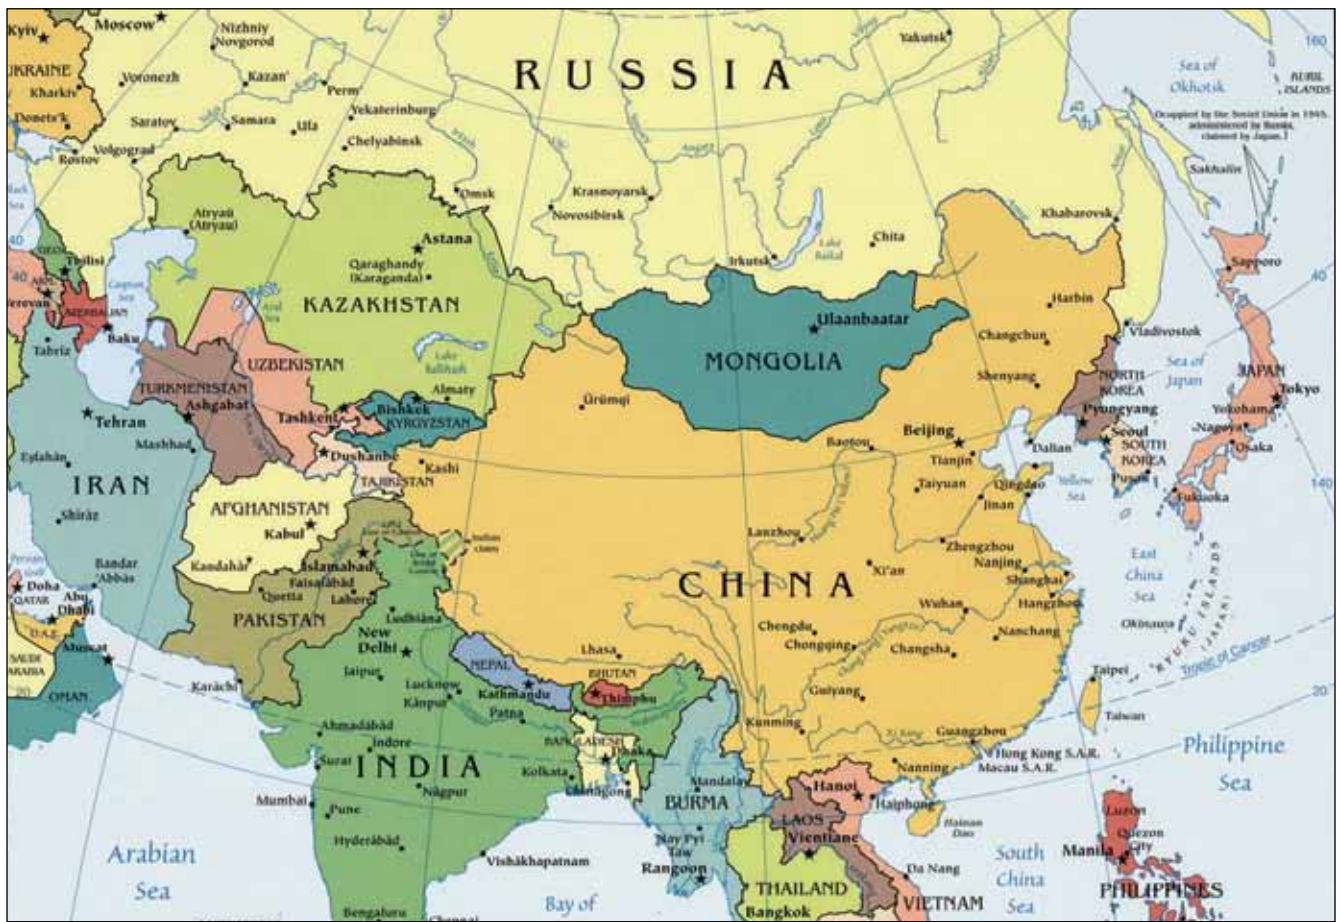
Kyiv Moscow Nizhniy Novgorod Yakutsk
RUSSIA
Sea of Okhotsk
KURIL ISLANDS
Occupied by the Soviet Union in 1945, administered by Russia, claimed by Japan.
UKRAINE Kharkiv Voronezh Kazan' Perm Donets'k Saratov Samara Ufa Yekaterinburg Chelyabinsk Rostov Volgograd
Sakhalin
Omsk Krasnoyarsk Novosibirsk Khabarovsk
Atyrau (Atyrau) Astana Qaraghandy (Karaganda) Irkutsk Lake Baikal Chita
Tbilisi Caspian Sea Aral Sea
KAZAKHSTAN
Sapporo
Yerevan ARMENIA AZERBAIJAN Baku
Harbin
Ulaanbaatar
MONGOLIA
Vladivostok
Changchun
Sea of Japan
Tabriz UZBEKISTAN Lake Balkhash Shenyang
NORTH KOREA JAPAN Tokyo
TURKMENISTAN Ashgabat Tashkent Almaty Bishkek KYRGYZSTAN Ürümqi
Tehran
Pyongyang Seoul Yokohama Nagoya Osaka
Mashhad Dushanbe TAJIKISTAN Kashi Baotou Beijing Tianjin Dalian SOUTH KOREA Pusan
Eşfahān Taiyuan Qingdao Yellow Sea Fukuoka
IRAN AFGHANISTAN Kabul Jinan
Shīrāz Islamabad Lanzhou Zhengzhou Nanjing
Bandar Abbās Kandahār Faisalābād Lahore Quetta Xi'an Shanghai East China Sea
Doha QATAR Abu Dhabi U.A.E. PAKISTAN Ludhiāna CHINA Hangzhou
SAUDI ARABIA Muscat OMAN New Delhi Wuhan Nanchang Okinawa
Lhasa Chengdu Chongqing Changsha RYUKYU ISLANDS (JAPAN)
NEPAL BHUTAN Thimphu Taipei Tropic of Cancer
Karāchi Jaipur Lucknow Kānpur Kathmandu Guiyang
Patna Kunming Taiwan
Ahmadābād Indore BANGLADESH Dhaka Guangzhou
Hong Kong S.A.R. Macau S.A.R. Philippine Sea
Surat INDIA Kolkata Chittagong Mandalay Nanning
Mumbai Nāgpur BURMA Hanoi Haiphong Luzon
Pune LAOS Vientiane Hainan Dao Quezon City
Hyderābād Nay Pyi Taw South China Sea Manila
Arabian Sea Vishākhapatnam Rangoon THAILAND Da Nang
Bay of Bangkok VIETNAM PHILIPPINES
Bengaluru Chennai
160 140 20 40